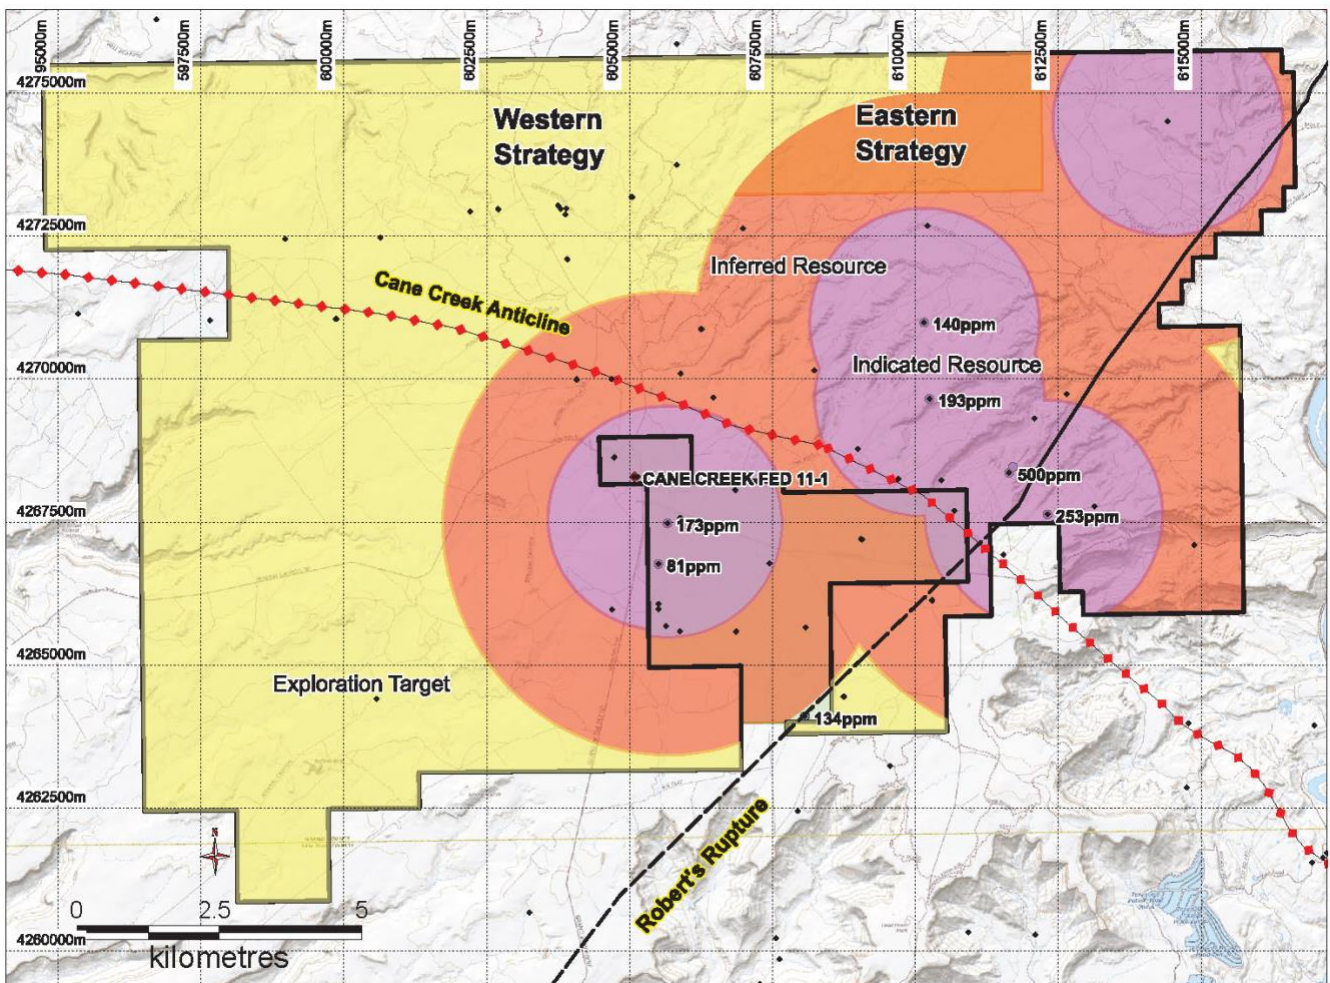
595000m
597500m
600000m
602500m
605000m
607500m
610000m
612500m
615000m
4275000m
4272500m
4270000m
4267500m
4265000m
4262500m
4260000m

Western Strategy

Eastern Strategy

Inferred Resource

Cane Creek Anticline

140ppm

Indicated Resource

193ppm

CANE CREEK FED 11-1

500ppm

253ppm

173ppm

81ppm

Exploration Target

134ppm

Robert's Rupture

N

0 2.5 5
kilometres